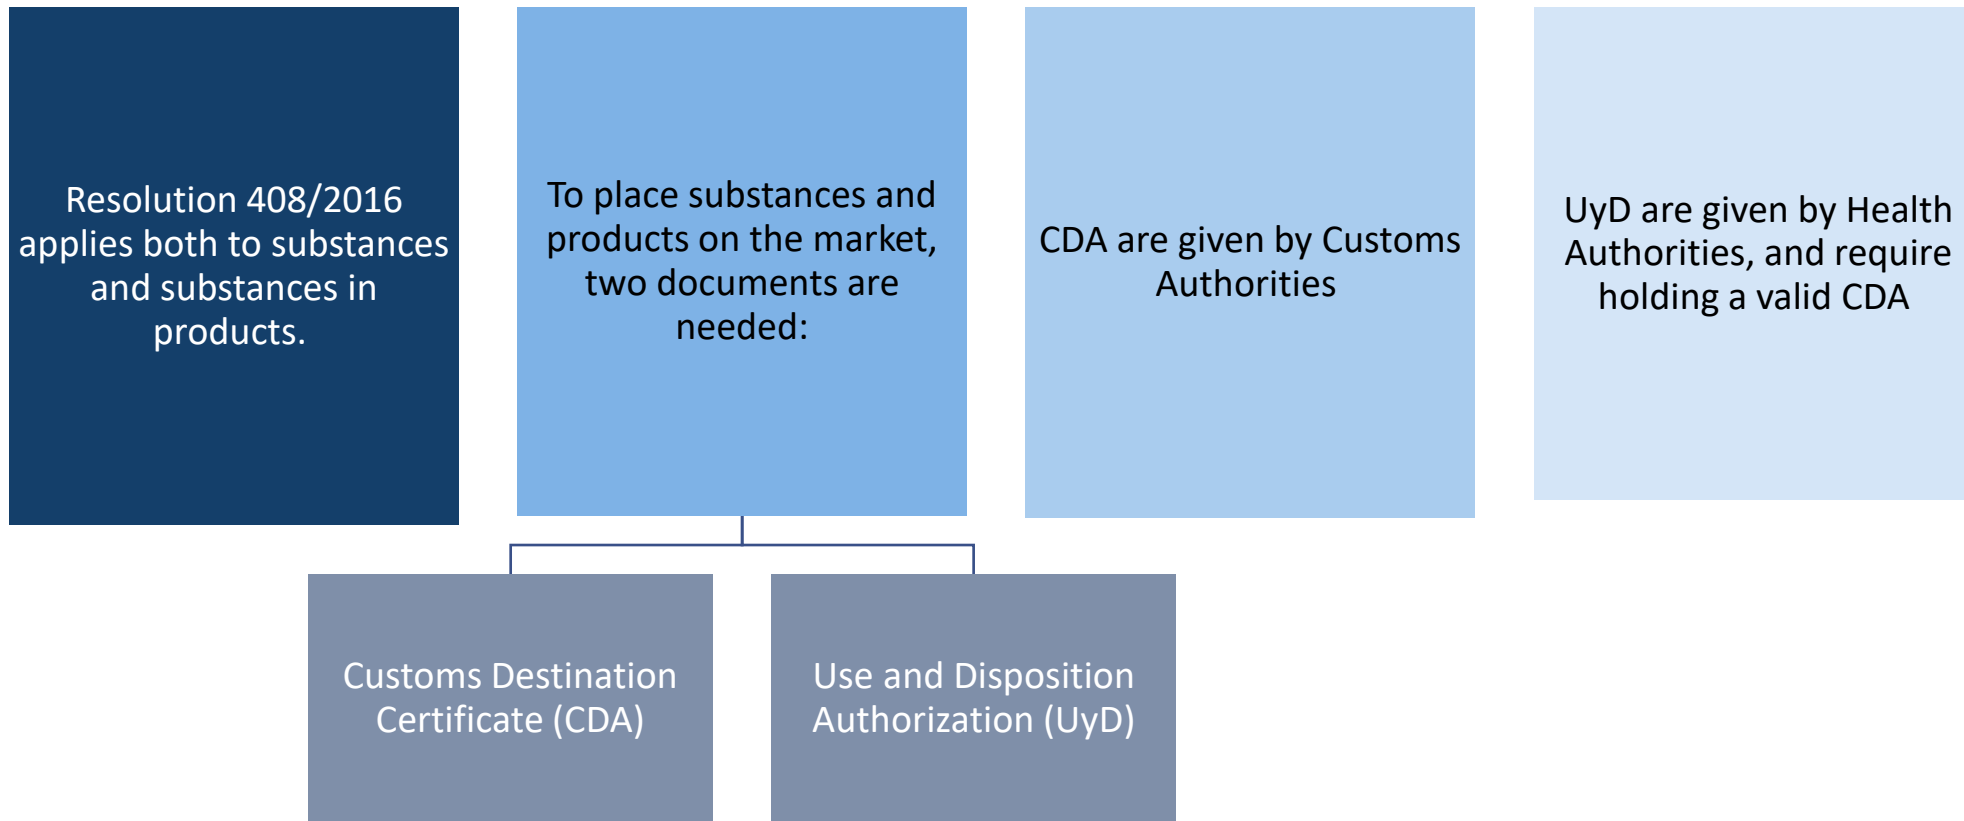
Resolution 408/2016 applies both to substances and substances in products.

To place substances and products on the market, two documents are needed:

CDA are given by Customs Authorities

UyD are given by Health Authorities, and require holding a valid CDA

Customs Destination Certificate (CDA)

Use and Disposition Authorization (UyD)